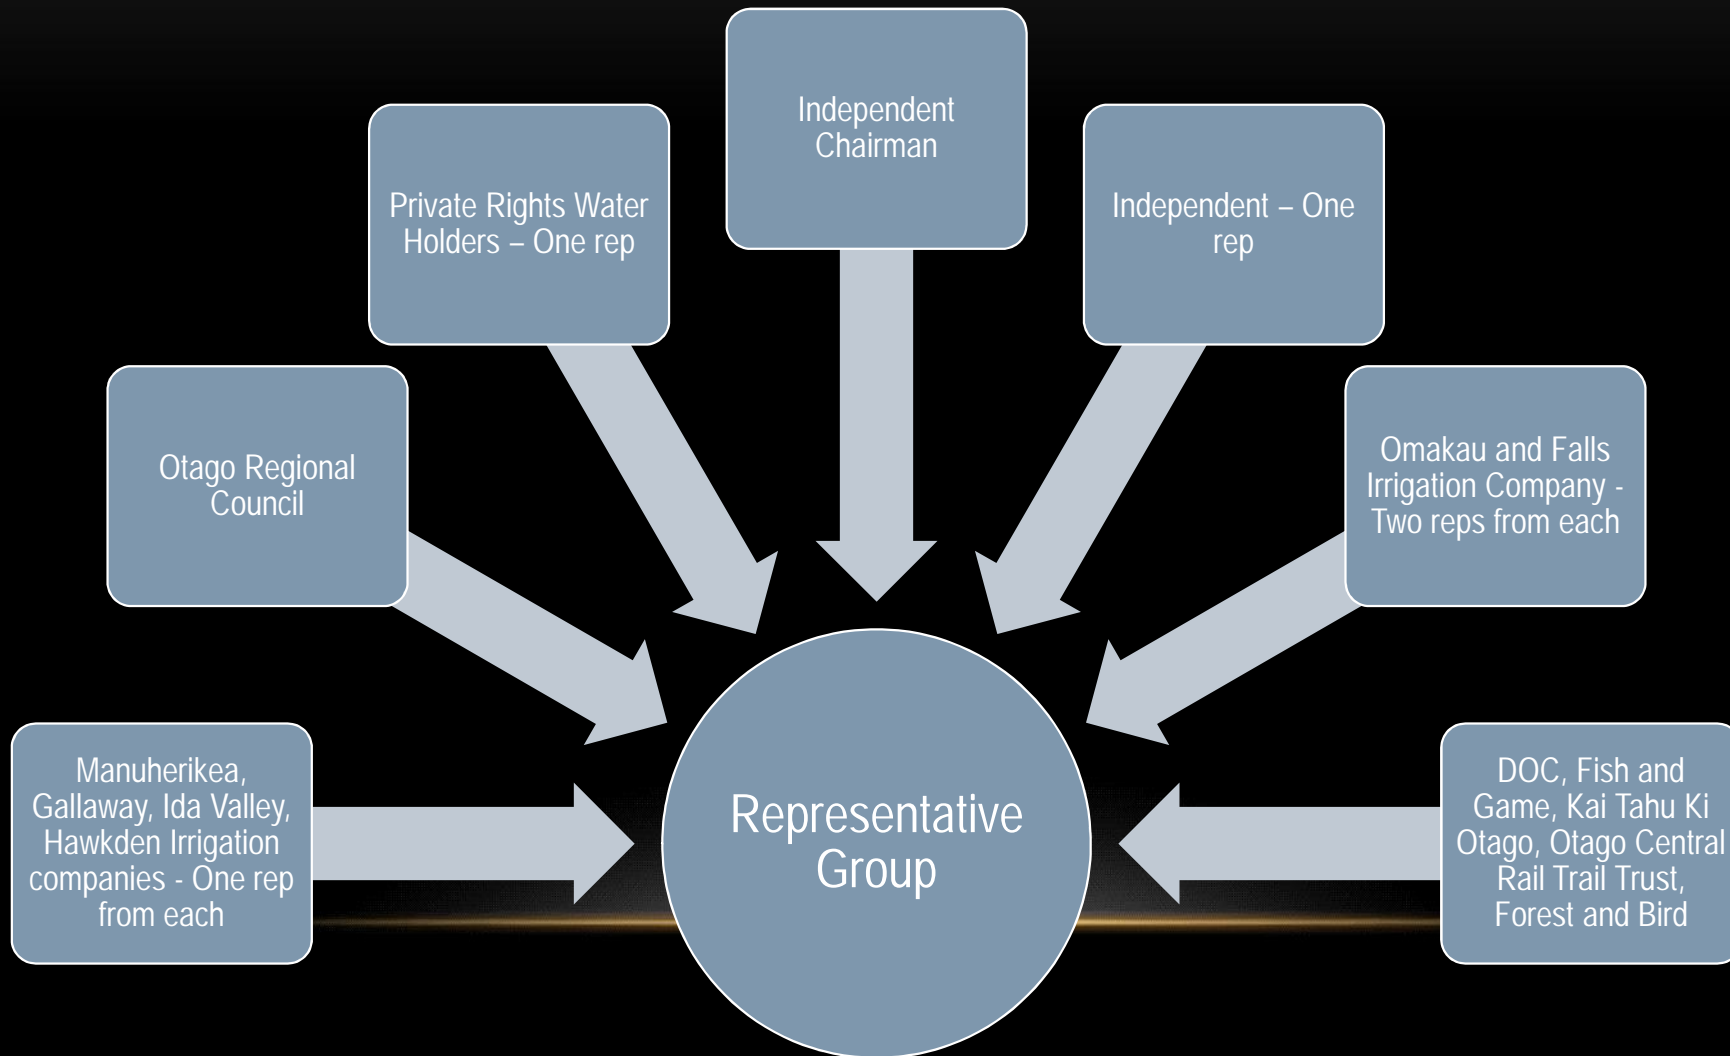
Independent Chairman

Private Rights Water Holders – One rep

Independent – One rep

Otago Regional Council

Omakau and Falls Irrigation Company - Two reps from each

Manuherikea, Gallaway, Ida Valley, Hawkden Irrigation companies - One rep from each

Representative Group

DOC, Fish and Game, Kai Tahu Ki Otago, Otago Central Rail Trail Trust, Forest and Bird